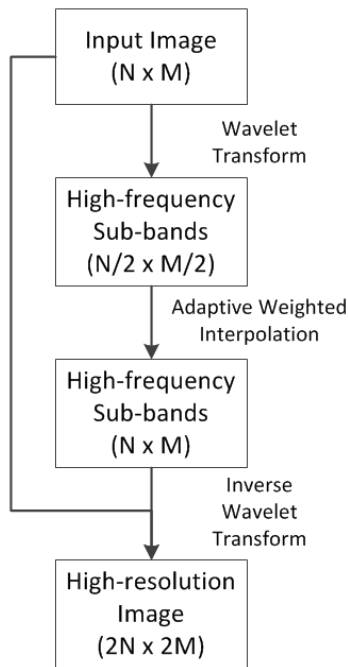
Input Image
(N x M)

Wavelet Transform

High-frequency Sub-bands
(N/2 x M/2)

Adaptive Weighted Interpolation

High-frequency Sub-bands
(N x M)

Inverse Wavelet Transform

High-resolution Image
(2N x 2M)